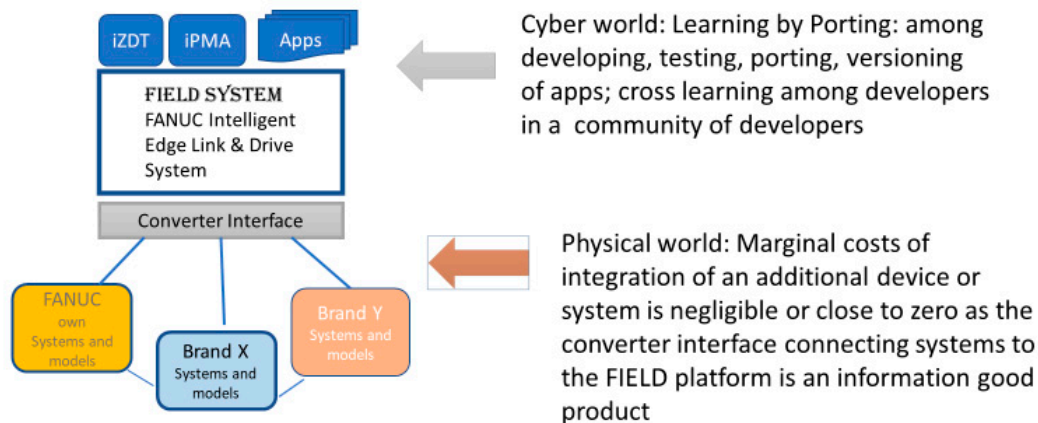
iZDT

iPMA

Apps

FIELD SYSTEM
FANUC Intelligent Edge Link & Drive System

Converter Interface

FANUC own Systems and models

Brand X Systems and models

Brand Y Systems and models

Cyber world: Learning by Porting: among developing, testing, porting, versioning of apps; cross learning among developers in a community of developers

Physical world: Marginal costs of integration of an additional device or system is negligible or close to zero as the converter interface connecting systems to the FIELD platform is an information good product